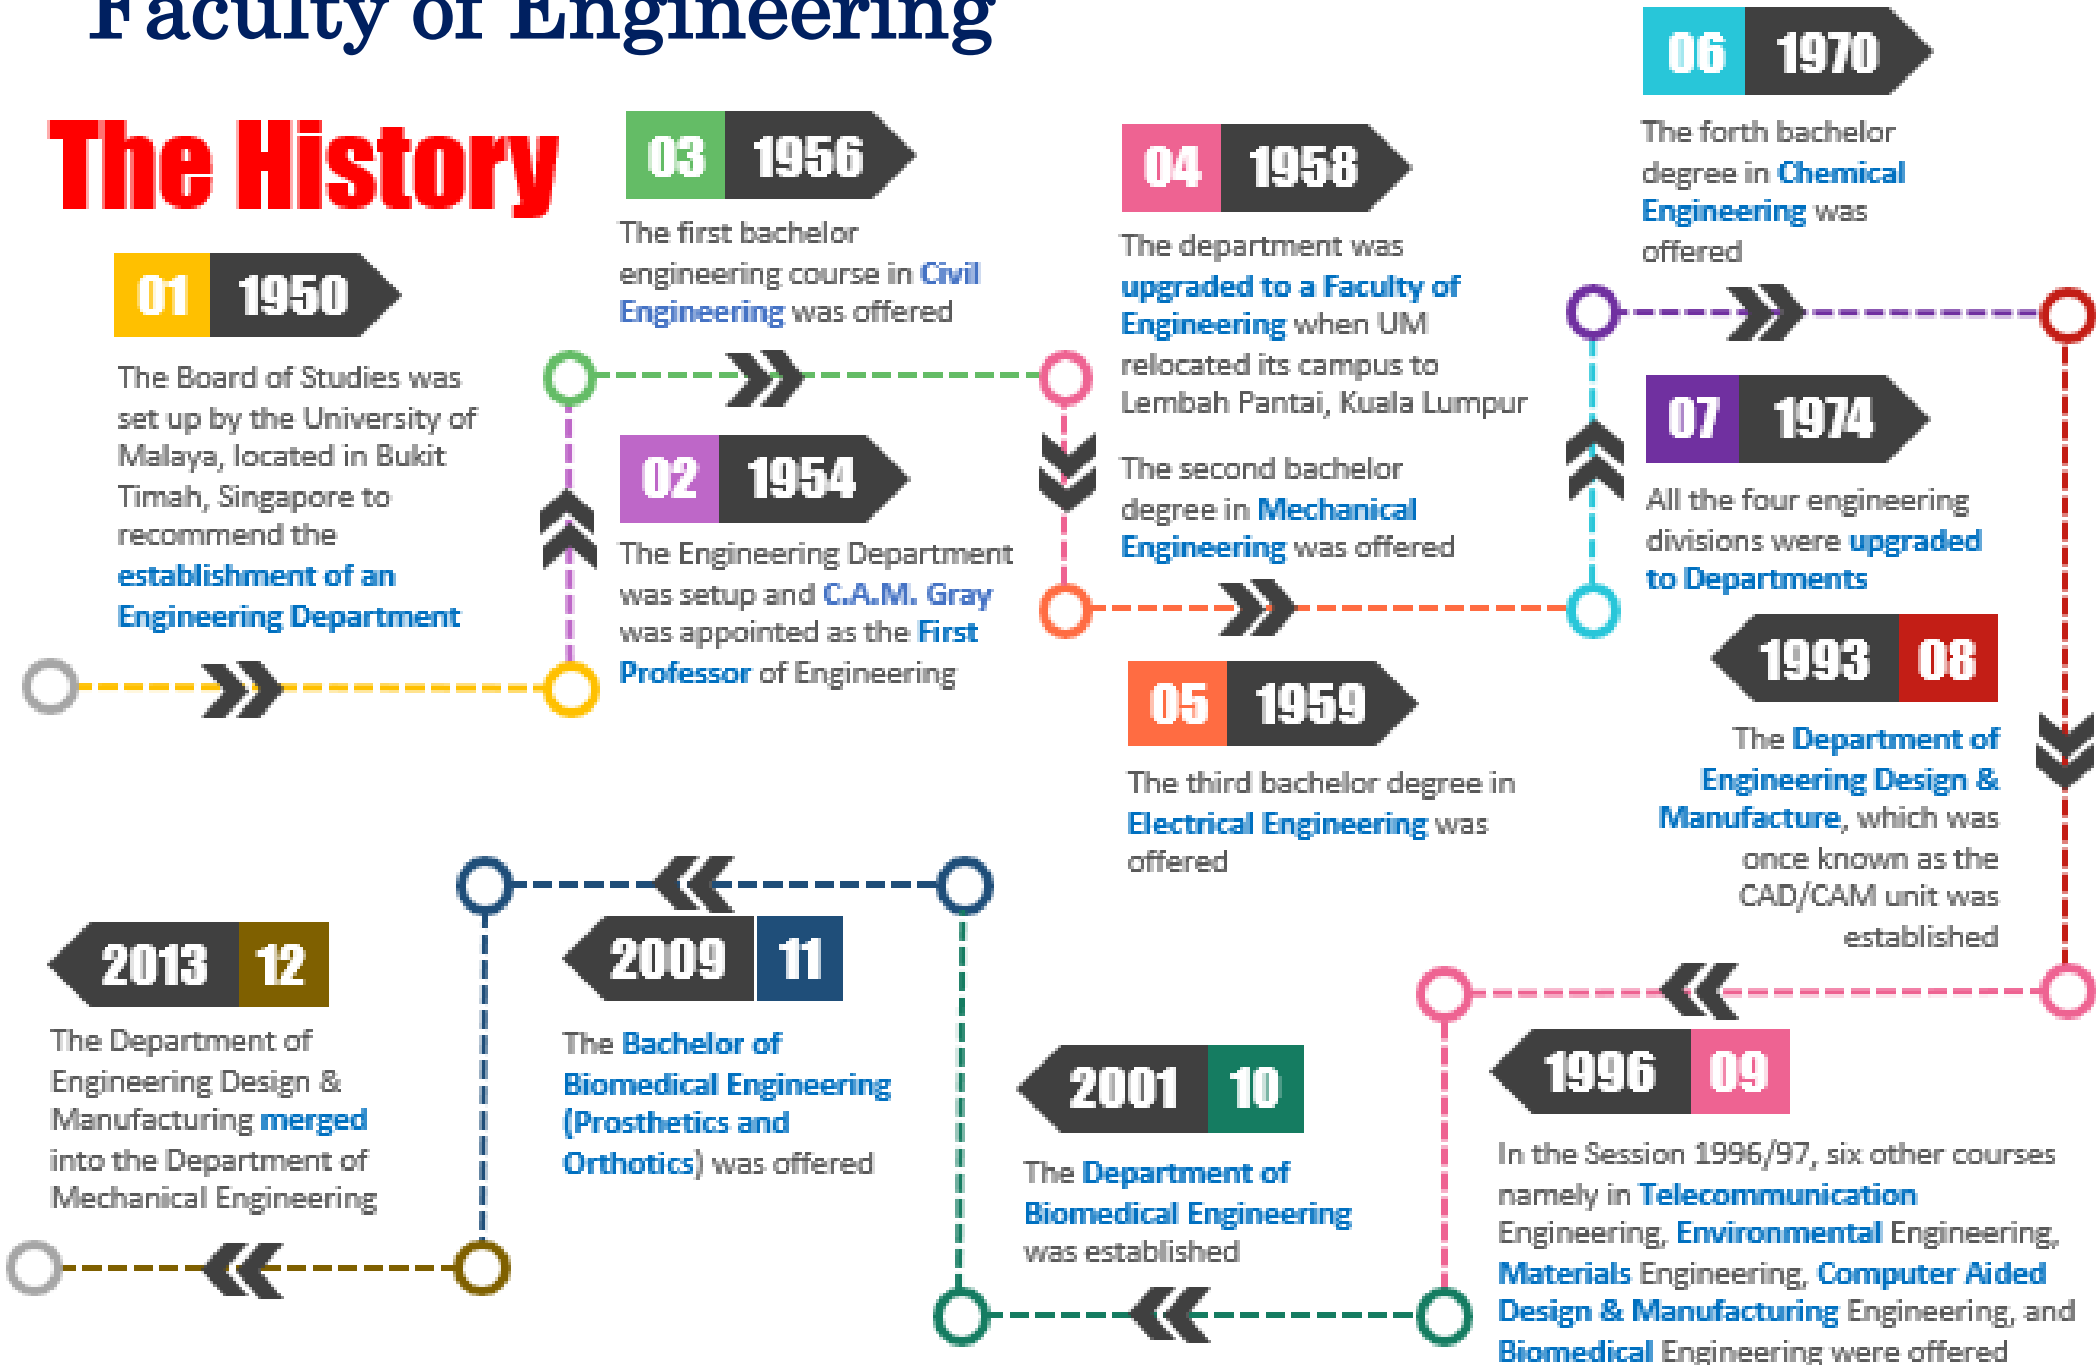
Faculty of Engineering

The History

01 1950

The Board of Studies was set up by the University of Malaya, located in Bukit Timah, Singapore to recommend the establishment of an Engineering Department

03 1956

The first bachelor engineering course in Civil Engineering was offered

02 1954

The Engineering Department was setup and C.A.M. Gray was appointed as the First Professor of Engineering

04 1958

The department was upgraded to a Faculty of Engineering when UM relocated its campus to Lembah Pantai, Kuala Lumpur

The second bachelor degree in Mechanical Engineering was offered

05 1959

The third bachelor degree in Electrical Engineering was offered

06 1970

The forth bachelor degree in Chemical Engineering was offered

07 1974

All the four engineering divisions were upgraded to Departments

1993 08

The Department of Engineering Design & Manufacture, which was once known as the CAD/CAM unit was established

1996 09

In the Session 1996/97, six other courses namely in Telecommunication Engineering, Environmental Engineering, Materials Engineering, Computer Aided Design & Manufacturing Engineering, and Biomedical Engineering were offered

2001 10

The Department of Biomedical Engineering was established

2009 11

The Bachelor of Biomedical Engineering (Prosthetics and Orthotics) was offered

2013 12

The Department of Engineering Design & Manufacturing merged into the Department of Mechanical Engineering